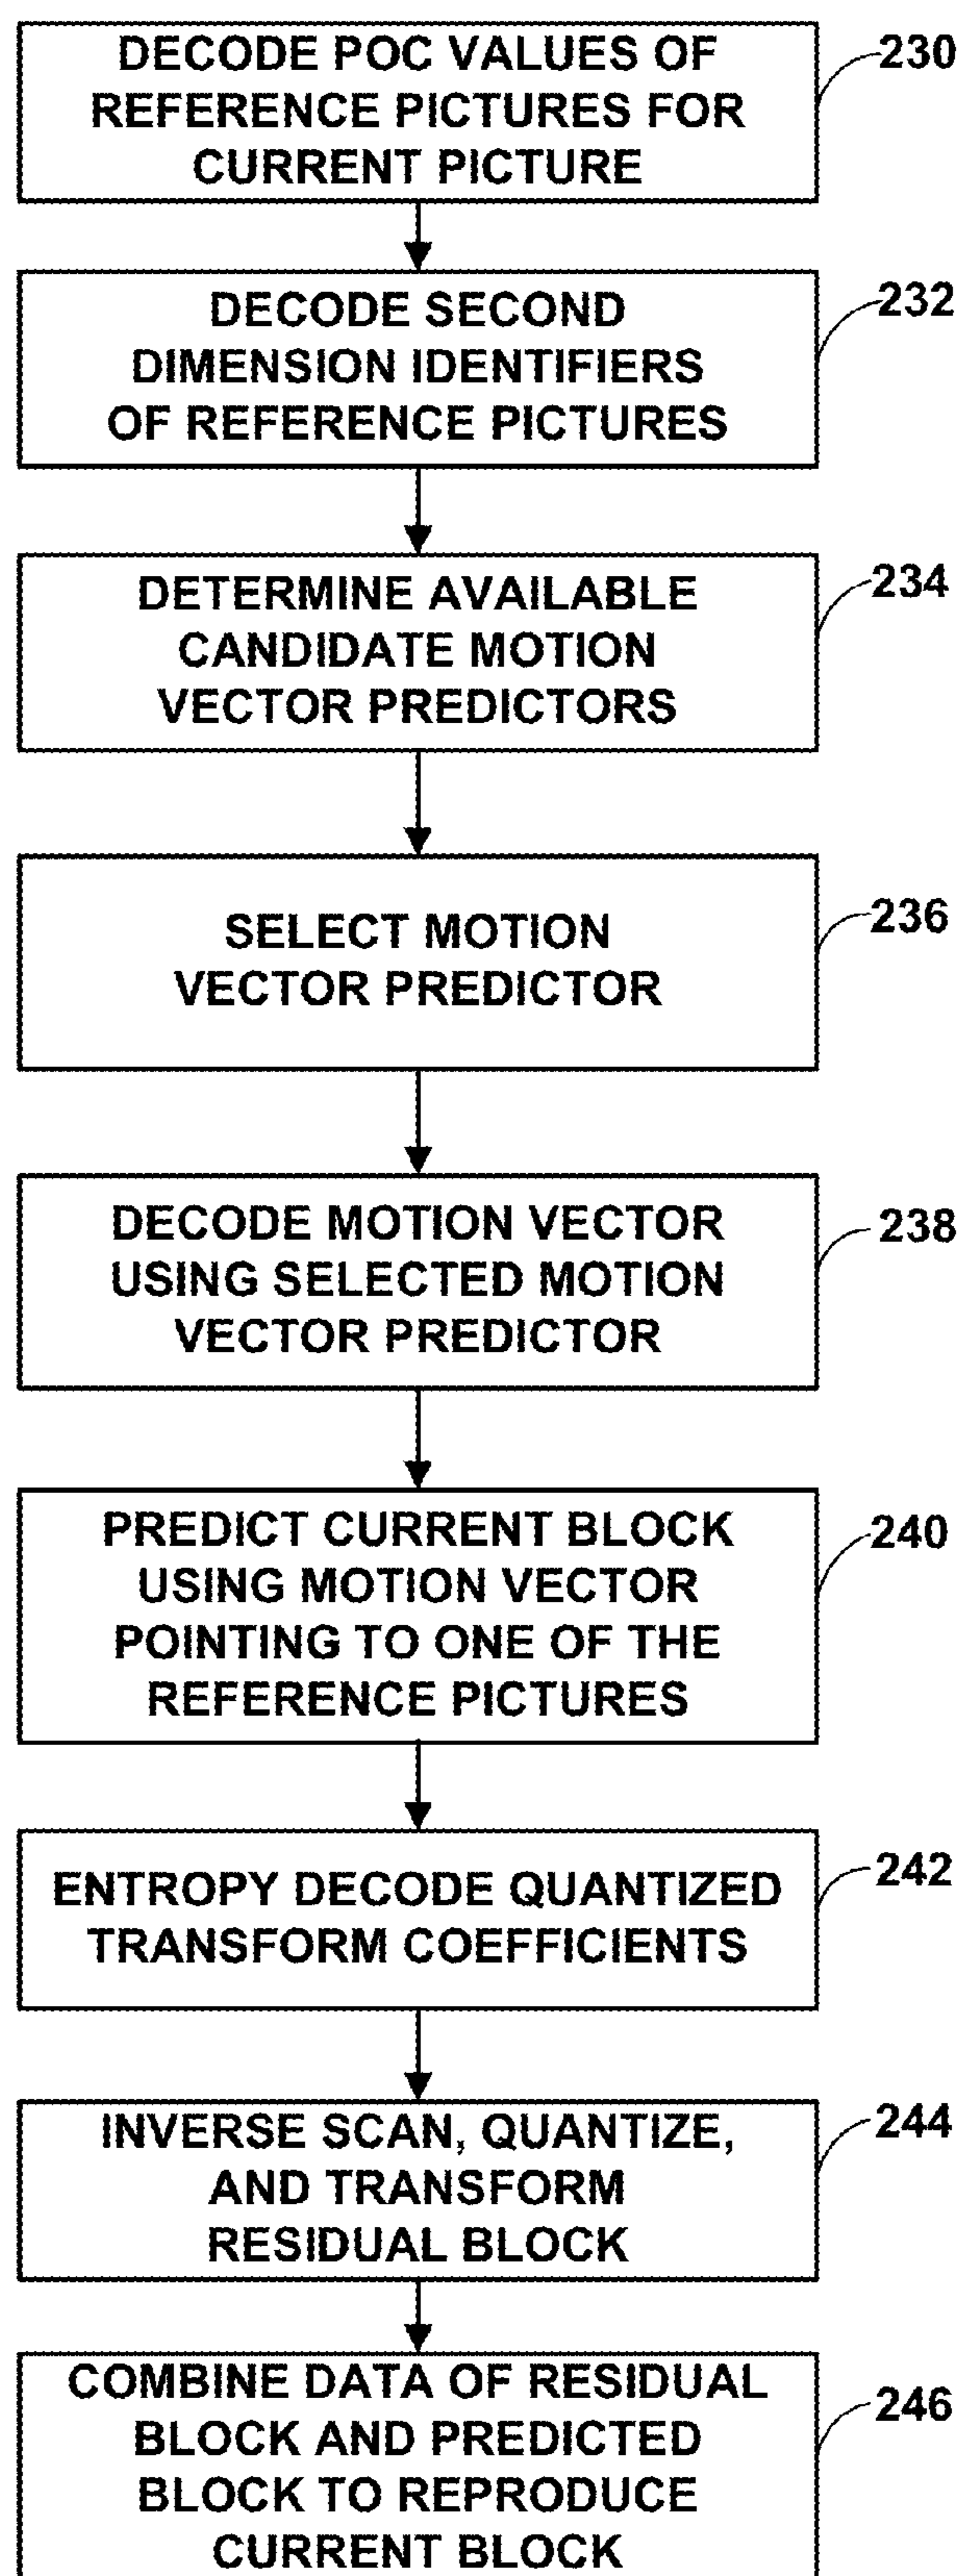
DECODE POC VALUES OF REFERENCE PICTURES FOR CURRENT PICTURE

230

DECODE SECOND DIMENSION IDENTIFIERS OF REFERENCE PICTURES

232

DETERMINE AVAILABLE CANDIDATE MOTION VECTOR PREDICTORS

234

SELECT MOTION VECTOR PREDICTOR

236

DECODE MOTION VECTOR USING SELECTED MOTION VECTOR PREDICTOR

238

PREDICT CURRENT BLOCK USING MOTION VECTOR POINTING TO ONE OF THE REFERENCE PICTURES

240

ENTROPY DECODE QUANTIZED TRANSFORM COEFFICIENTS

242

INVERSE SCAN, QUANTIZE, AND TRANSFORM RESIDUAL BLOCK

244

COMBINE DATA OF RESIDUAL BLOCK AND PREDICTED BLOCK TO REPRODUCE CURRENT BLOCK

246